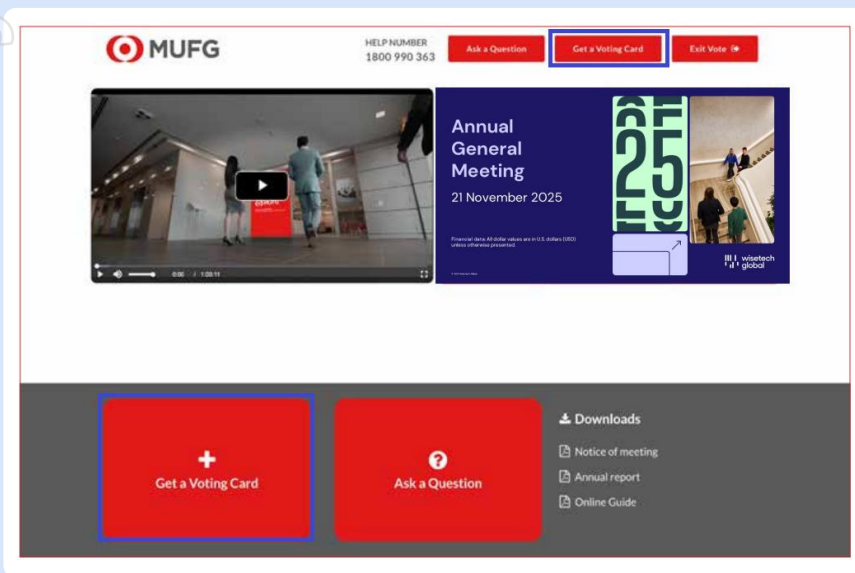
MUFG

HELP NUMBER
1800 990 363

Ask a Question

Get a Voting Card

Exit Vote

0:00 / 1:08:11

Annual General Meeting

21 November 2025

Financial data: All dollar values are in U.S. dollars (USD) unless otherwise presented.

25

wisetech global

Get a Voting Card

Ask a Question

Downloads

Notice of meeting

Annual report

Online Guide